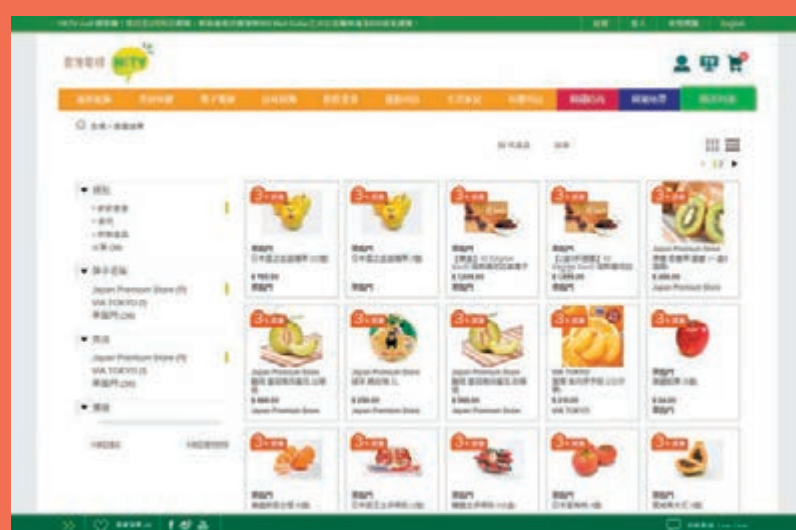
HKTV
English
Japan Premium Store
VIA TOKYO
Japan Premium Store
VIA TOKYO
Japan Premium Store
Japan Premium Store
Japan Premium Store
Japan Premium Store
Japan Premium Store
Japan Premium Store
VIA TOKYO
VIA TOKYO
1/2